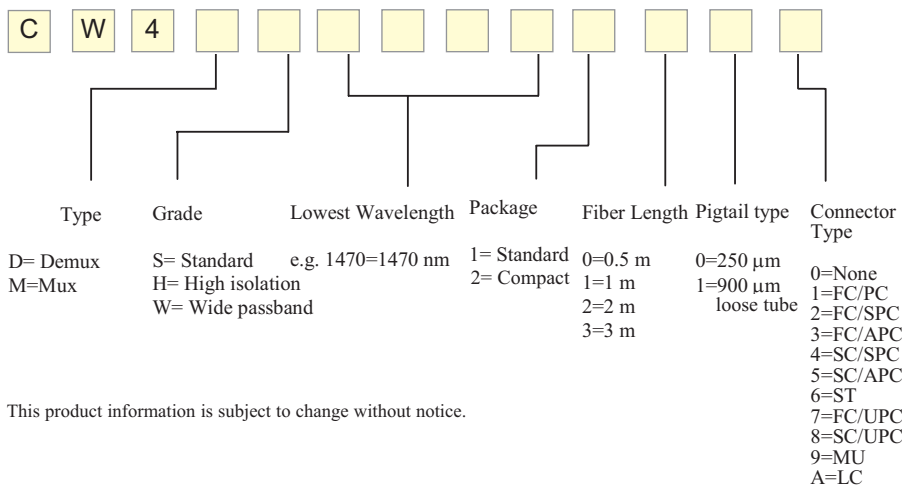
C W 4

Type

D= Demux
M=Mux

Grade

S= Standard
H= High isolation
W= Wide passband

Lowest Wavelength

e.g. 1470=1470 nm

Package

1= Standard
2= Compact

Fiber Length

0=0.5 m
1=1 m
2=2 m
3=3 m

Pigtail type

0=250 µm
1=900 µm loose tube

Connector Type

0=None
1=FC/PC
2=FC/SPC
3=FC/APC
4=SC/SPC
5=SC/APC
6=ST
7=FC/UPC
8=SC/UPC
9=MU
A=LC

This product information is subject to change without notice.